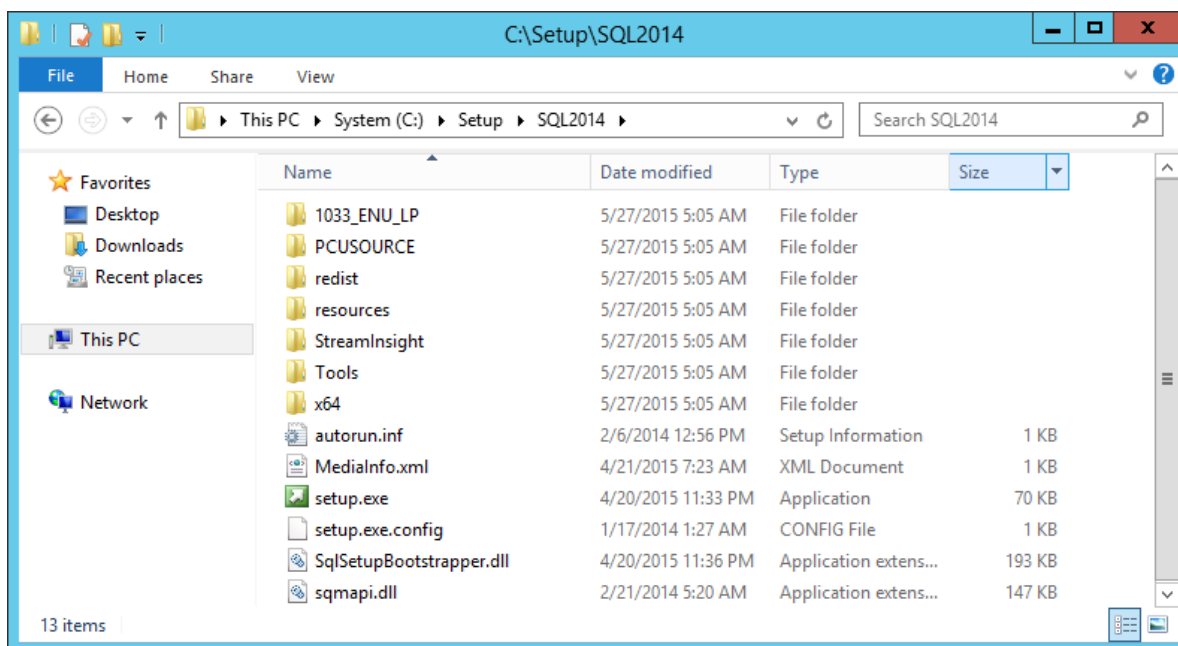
C:\Setup\SQL2014

File Home Share View

This PC ▸ System (C:) ▸ Setup ▸ SQL2014 ▸

Search SQL2014

Favorites
Desktop
Downloads
Recent places

This PC

Network

| Name | Date modified | Type | Size |
|---|---|---|---|
| 1033_ENU_LP | 5/27/2015 5:05 AM | File folder | |
| PCUSOURCE | 5/27/2015 5:05 AM | File folder | |
| redist | 5/27/2015 5:05 AM | File folder | |
| resources | 5/27/2015 5:05 AM | File folder | |
| StreamInsight | 5/27/2015 5:05 AM | File folder | |
| Tools | 5/27/2015 5:05 AM | File folder | |
| x64 | 5/27/2015 5:05 AM | File folder | |
| autorun.inf | 2/6/2014 12:56 PM | Setup Information | 1 KB |
| MediaInfo.xml | 4/21/2015 7:23 AM | XML Document | 1 KB |
| setup.exe | 4/20/2015 11:33 PM | Application | 70 KB |
| setup.exe.config | 1/17/2014 1:27 AM | CONFIG File | 1 KB |
| SqlSetupBootstrapper.dll | 4/20/2015 11:36 PM | Application extens... | 193 KB |
| sqmapi.dll | 2/21/2014 5:20 AM | Application extens... | 147 KB |

13 items